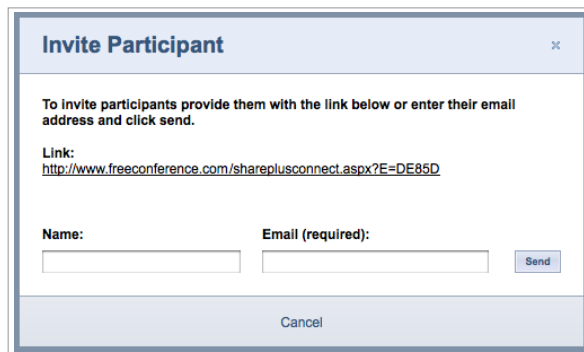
Invite Participant

×

To invite participants provide them with the link below or enter their email address and click send.

Link:
http://www.freeconference.com/shareplusconnect.aspx?E=DE85D

Name:

Email (required):

Send

Cancel